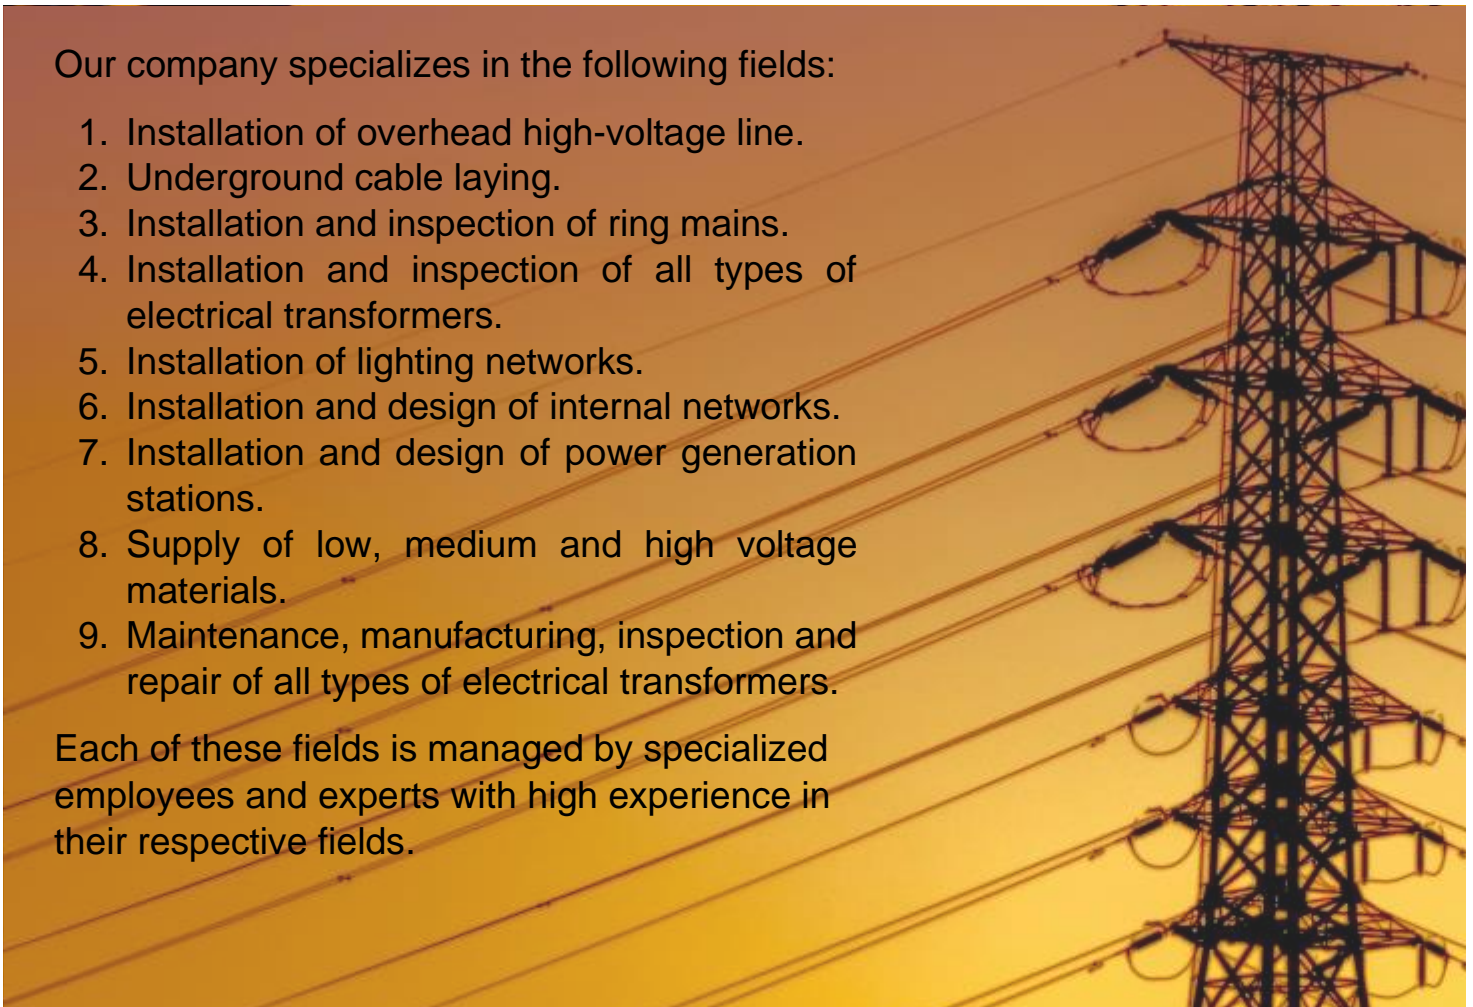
Our company specializes in the following fields:

1. Installation of overhead high-voltage line.
2. Underground cable laying.
3. Installation and inspection of ring mains.
4. Installation and inspection of all types of electrical transformers.
5. Installation of lighting networks.
6. Installation and design of internal networks.
7. Installation and design of power generation stations.
8. Supply of low, medium and high voltage materials.
9. Maintenance, manufacturing, inspection and repair of all types of electrical transformers.

Each of these fields is managed by specialized employees and experts with high experience in their respective fields.